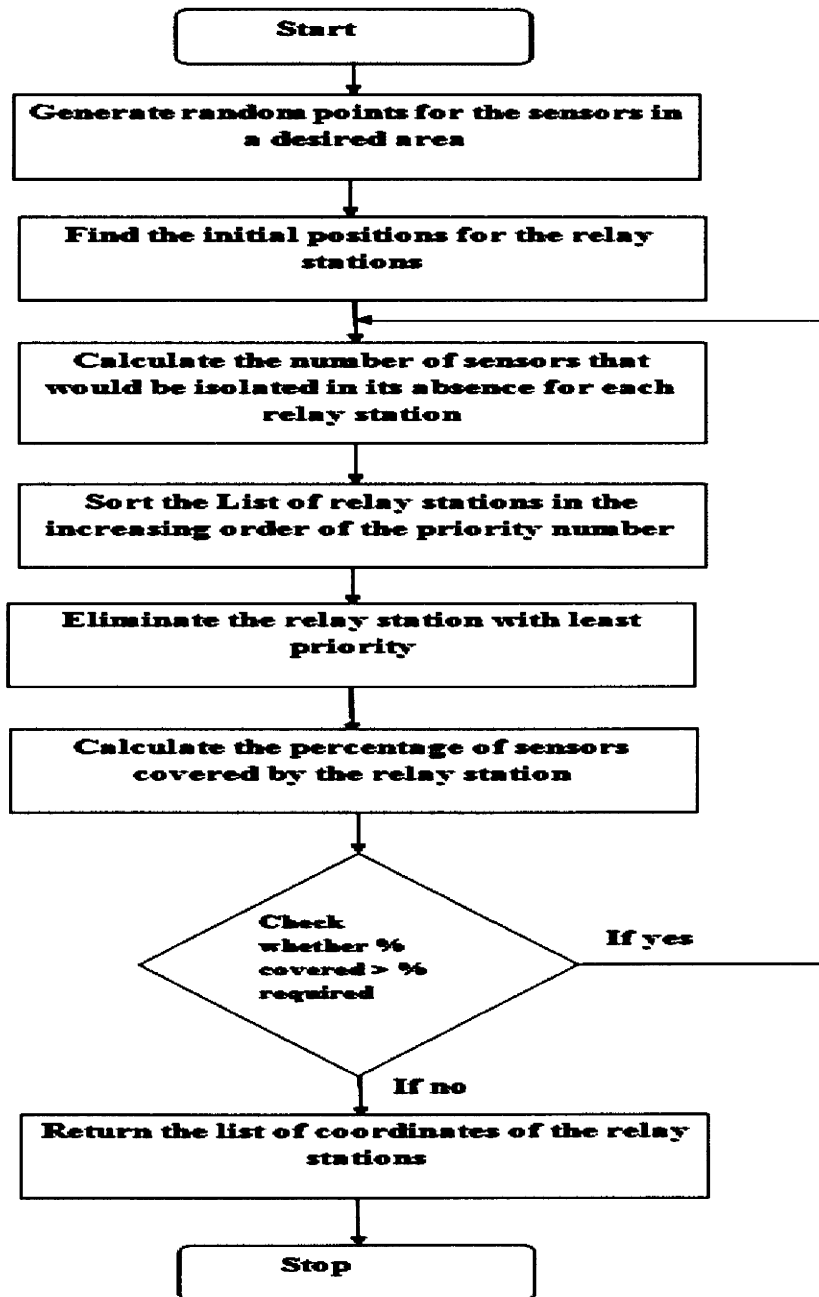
Start

Generate random points for the sensors in a desired area

Find the initial positions for the relay stations

Calculate the number of sensors that would be isolated in its absence for each relay station

Sort the List of relay stations in the increasing order of the priority number

Eliminate the relay station with least priority

Calculate the percentage of sensors covered by the relay station

Check whether % covered > % required

If yes

If no

Return the list of coordinates of the relay stations

Stop